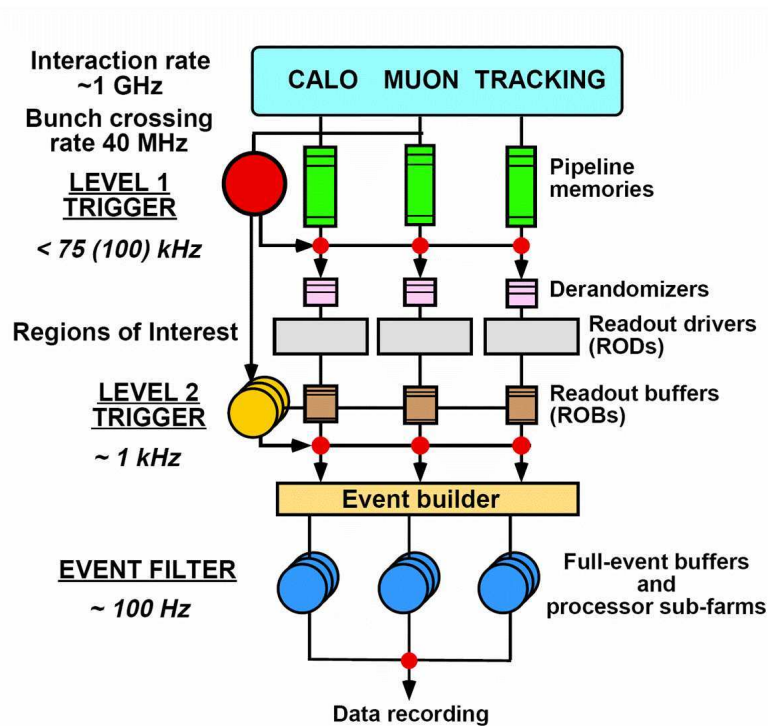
Interaction rate ~1 GHz

Bunch crossing rate 40 MHz

CALO MUON TRACKING

LEVEL 1 TRIGGER

< 75 (100) kHz

Pipeline memories

Derandomizers

Regions of Interest

Readout drivers (RODs)

LEVEL 2 TRIGGER

Readout buffers (ROBs)

~ 1 kHz

Event builder

EVENT FILTER

~ 100 Hz

Full-event buffers and processor sub-farms

Data recording